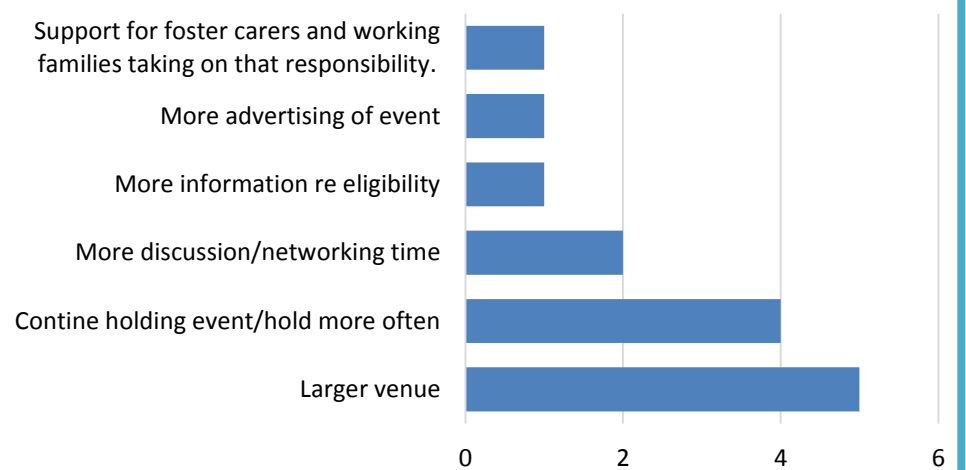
Support for foster carers and working families taking on that responsibility.

More advertising of event

More information re eligibility

More discussion/networking time

Contine holding event/hold more often

Larger venue

0
2
4
6